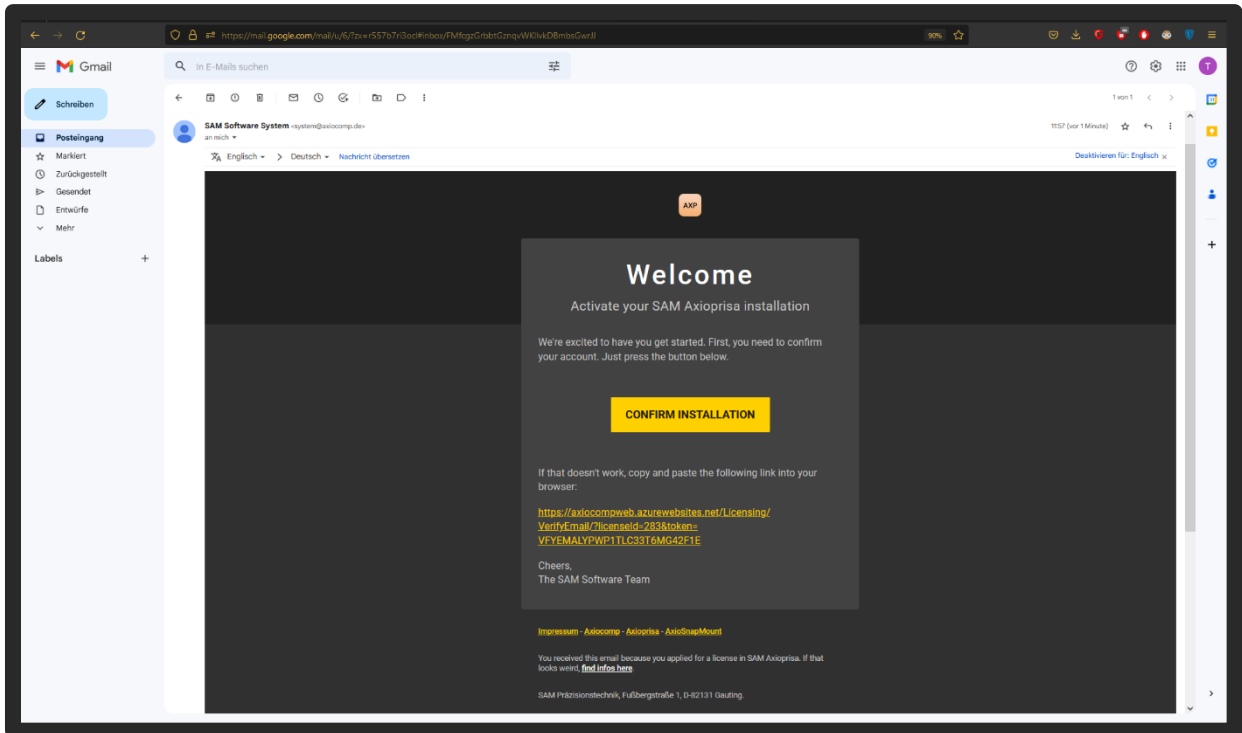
https://mail.google.com/mail/u/6/?zx=r557b7ri3ocl#inbox/FMfcgzGrbbtGznqvWKllvkDBmbsGwrJl

90%

Gmail

In E-Mails suchen

Schreiben

Posteingang
Markiert
Zurückgestellt
Gesendet
Entwürfe
Mehr

Labels

1 von 1

SAM Software System <system@axiocomp.de>
an mich

11:57 (vor 1 Minute)

Englisch > Deutsch Nachricht übersetzen

Deaktivieren für: Englisch

AXP

Welcome

Activate your SAM Axioprisa installation

We're excited to have you get started. First, you need to confirm your account. Just press the button below.

CONFIRM INSTALLATION

If that doesn't work, copy and paste the following link into your browser:

https://axiocompweb.azurewebsites.net/Licensing/VerifyEmail/?licenseId=283&token=VFYEMALYPWP1TLC33T6MG42F1E

Cheers,
The SAM Software Team

Impressum - Axiocomp - Axioprisa - AxioSnapMount

You received this email because you applied for a license in SAM Axioprisa. If that looks weird, find infos here.

SAM Präzisionstechnik, Fußbergstraße 1, D-82131 Gauting.